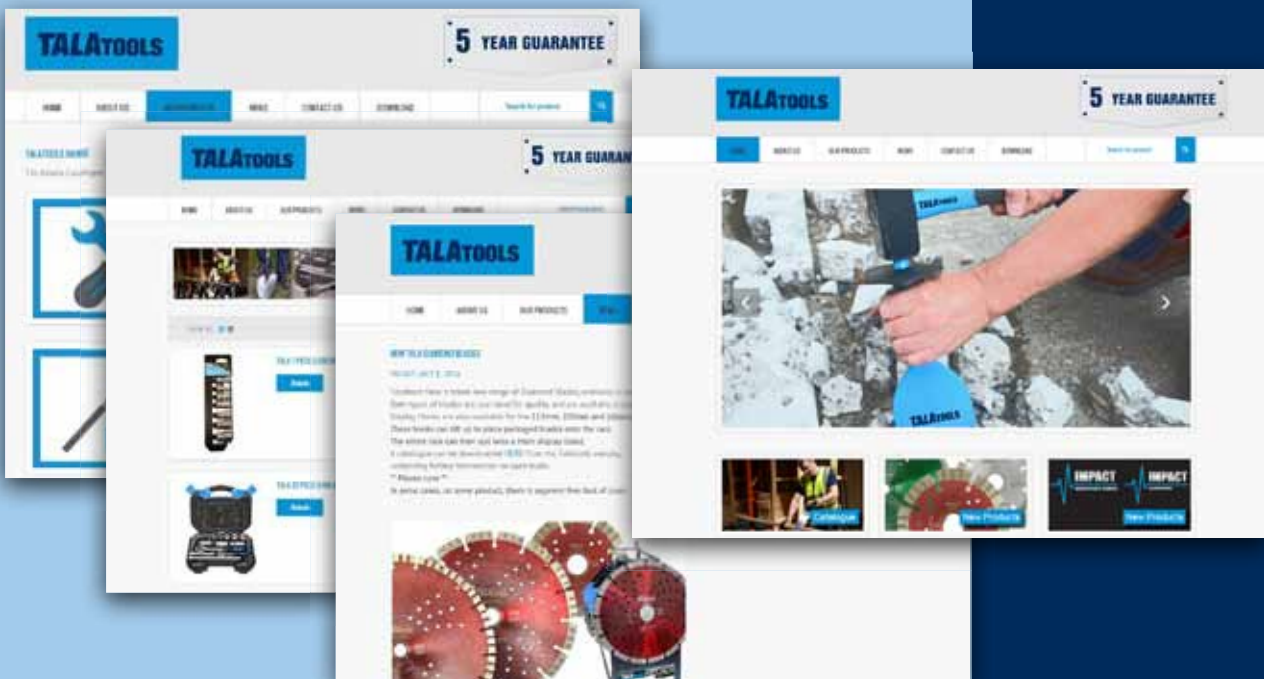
TALATOOLS

5 YEAR GUARANTEE

HOME ABOUT US OUR PRODUCTS NEWS CONTACT US DOWNLOAD

TALATOOLS

5 YEAR GUARAN

TALATOOLS

HOME ABOUT US OUR PRODUCTS

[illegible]

Details

Details

"Please note"

TALATOOLS

5 YEAR GUARANTEE

HOME ABOUT US OUR PRODUCTS NEWS CONTACT US DOWNLOAD

TALATOOLS

TALATOOLS

Catalogue

New Products

IMPACT

IMPACT

New Products